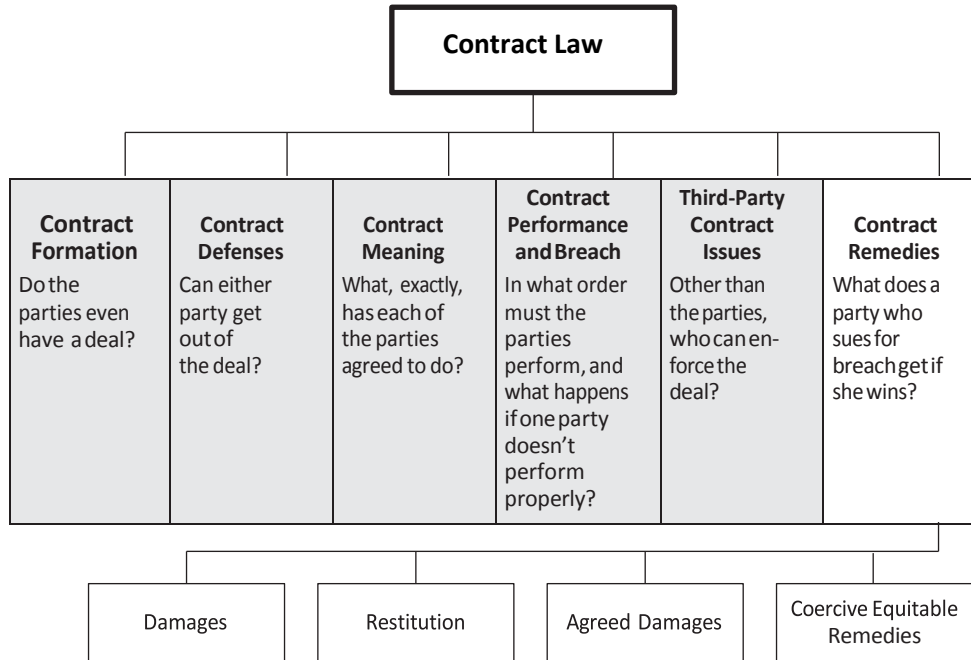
Contract Law

Contract Formation
Do the parties even have a deal?

Contract Defenses
Can either party get out of the deal?

Contract Meaning
What, exactly, has each of the parties agreed to do?

Contract Performance and Breach
In what order must the parties perform, and what happens if one party doesn't perform properly?

Third-Party Contract Issues
Other than the parties, who can enforce the deal?

Contract Remedies
What does a party who sues for breach get if she wins?

Damages

Restitution

Agreed Damages

Coercive Equitable Remedies